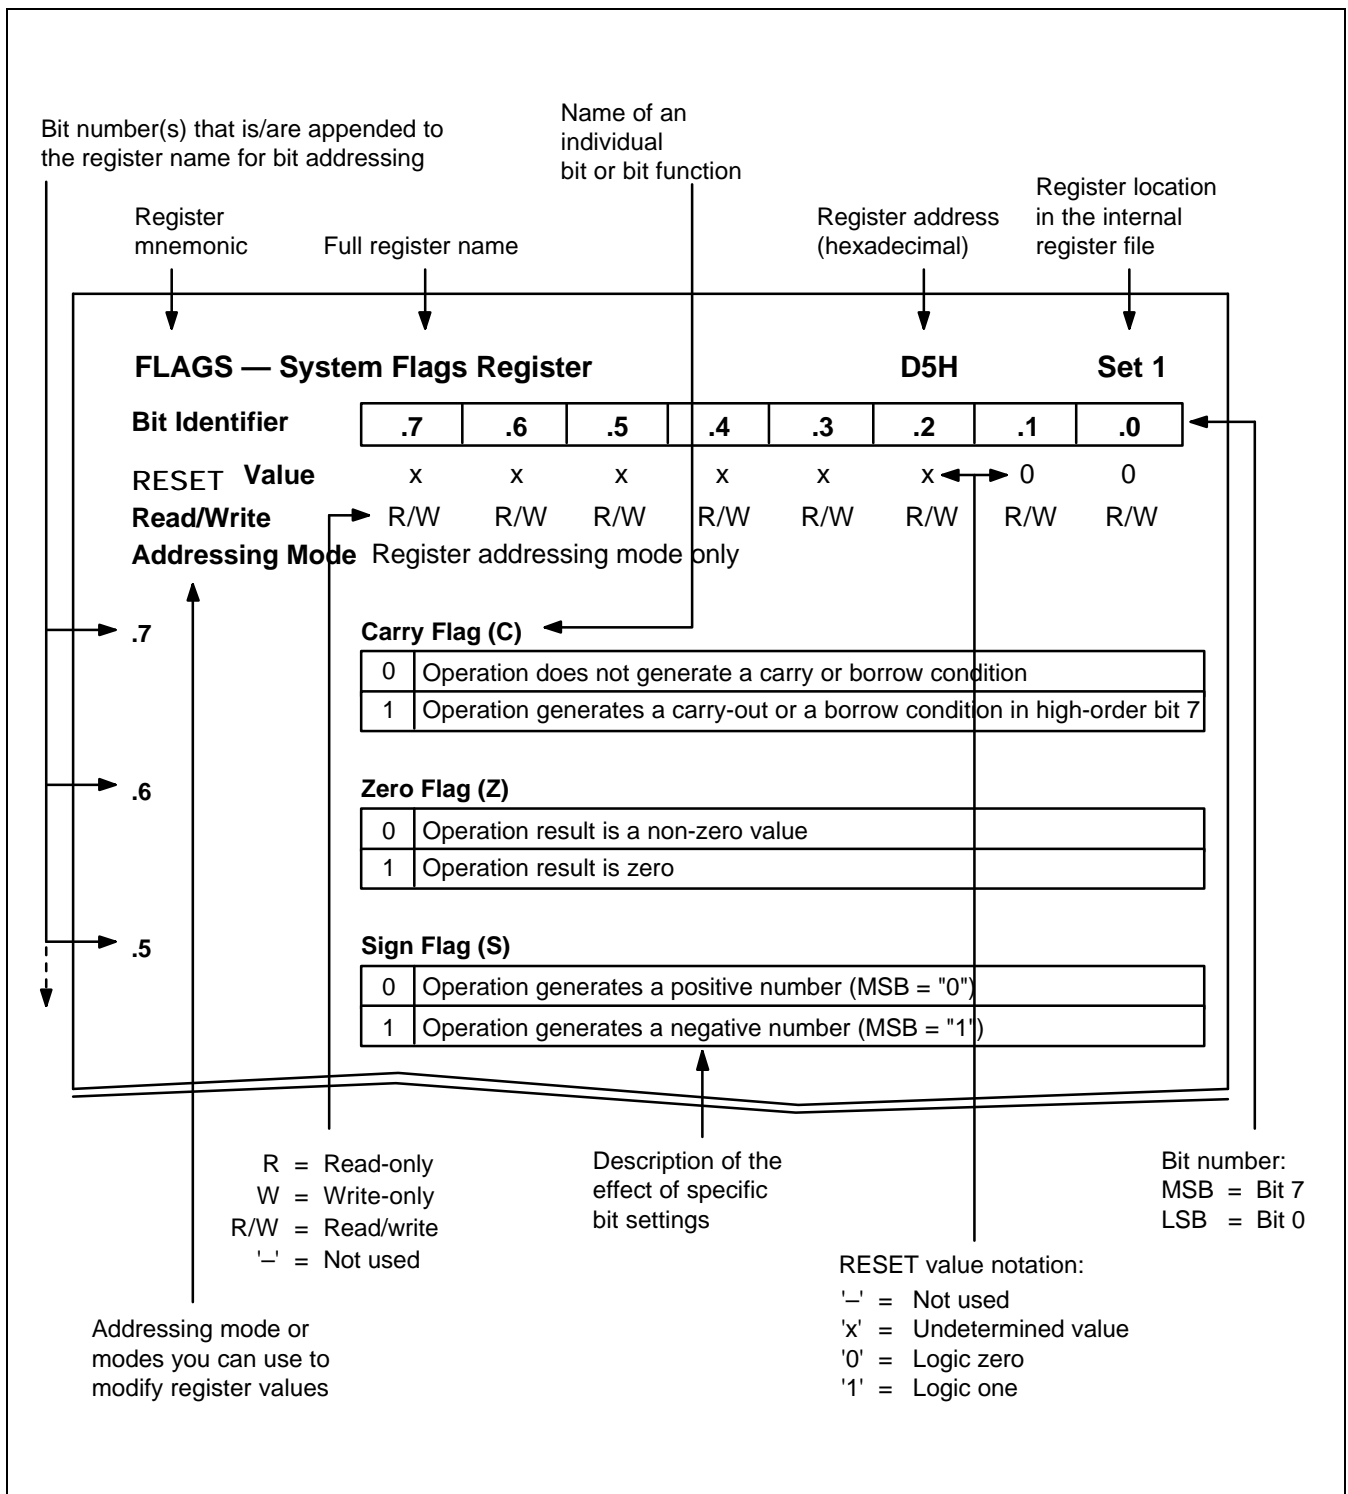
Bit number(s) that is/are appended to the register name for bit addressing

Name of an individual bit or bit function

Register mnemonic

Full register name

Register address (hexadecimal)

Register location in the internal register file

FLAGS — System Flags Register

D5H

Set 1

| Bit Identifier | .7 | .6 | .5 | .4 | .3 | .2 | .1 | .0 |
|---|---|---|---|---|---|---|---|---|
| RESET Value | x | x | x | x | x | x | 0 | 0 |
| Read/Write | R/W | R/W | R/W | R/W | R/W | R/W | R/W | R/W |

Addressing Mode Register addressing mode only

.7 Carry Flag (C)

| 0 | Operation does not generate a carry or borrow condition |
|---|---|
| 1 | Operation generates a carry-out or a borrow condition in high-order bit 7 |

.6 Zero Flag (Z)

| 0 | Operation result is a non-zero value |
|---|---|
| 1 | Operation result is zero |

.5 Sign Flag (S)

| 0 | Operation generates a positive number (MSB = "0") |
|---|---|
| 1 | Operation generates a negative number (MSB = "1") |

R = Read-only
W = Write-only
R/W = Read/write
'–' = Not used

Description of the effect of specific bit settings

Bit number:
MSB = Bit 7
LSB = Bit 0

RESET value notation:
'–' = Not used
'x' = Undetermined value
'0' = Logic zero
'1' = Logic one

Addressing mode or modes you can use to modify register values